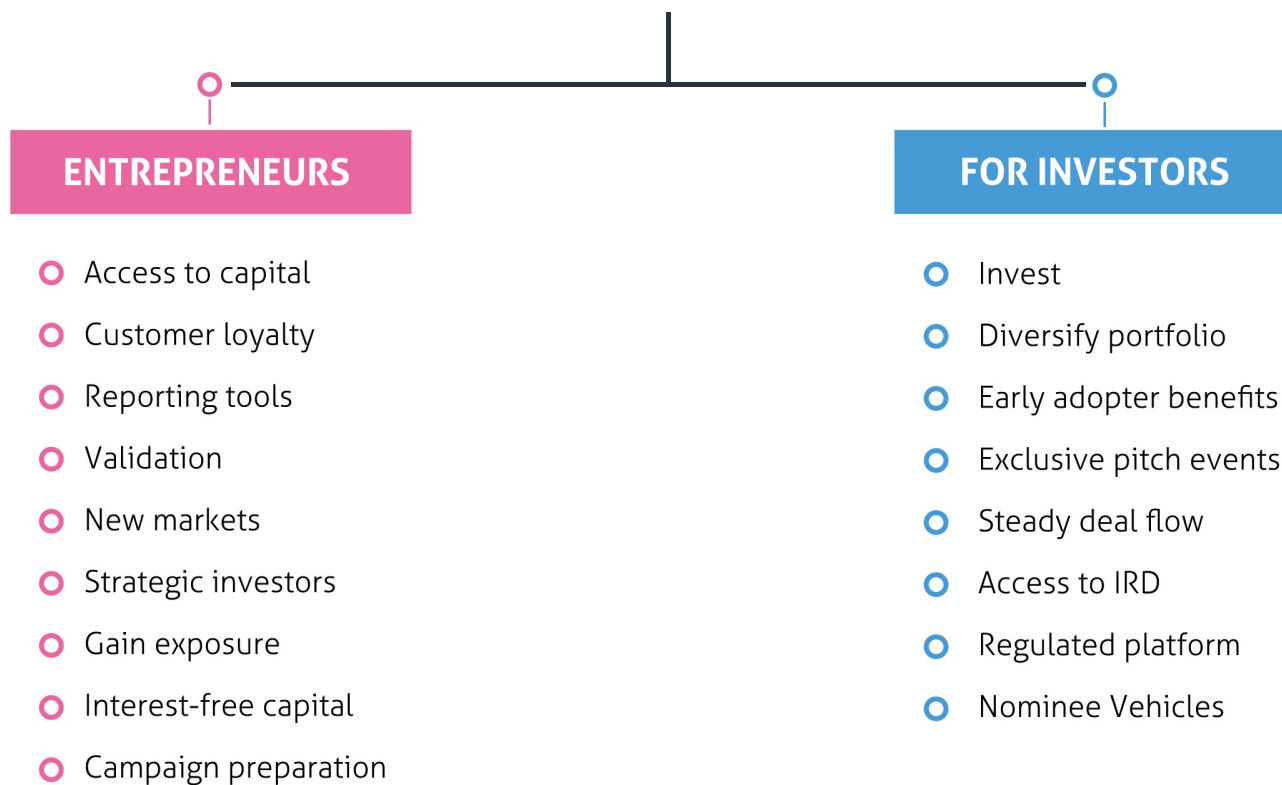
ENTREPRENEURS

Access to capital
Customer loyalty
Reporting tools
Validation
New markets
Strategic investors
Gain exposure
Interest-free capital
Campaign preparation

FOR INVESTORS

Invest
Diversify portfolio
Early adopter benefits
Exclusive pitch events
Steady deal flow
Access to IRD
Regulated platform
Nominee Vehicles